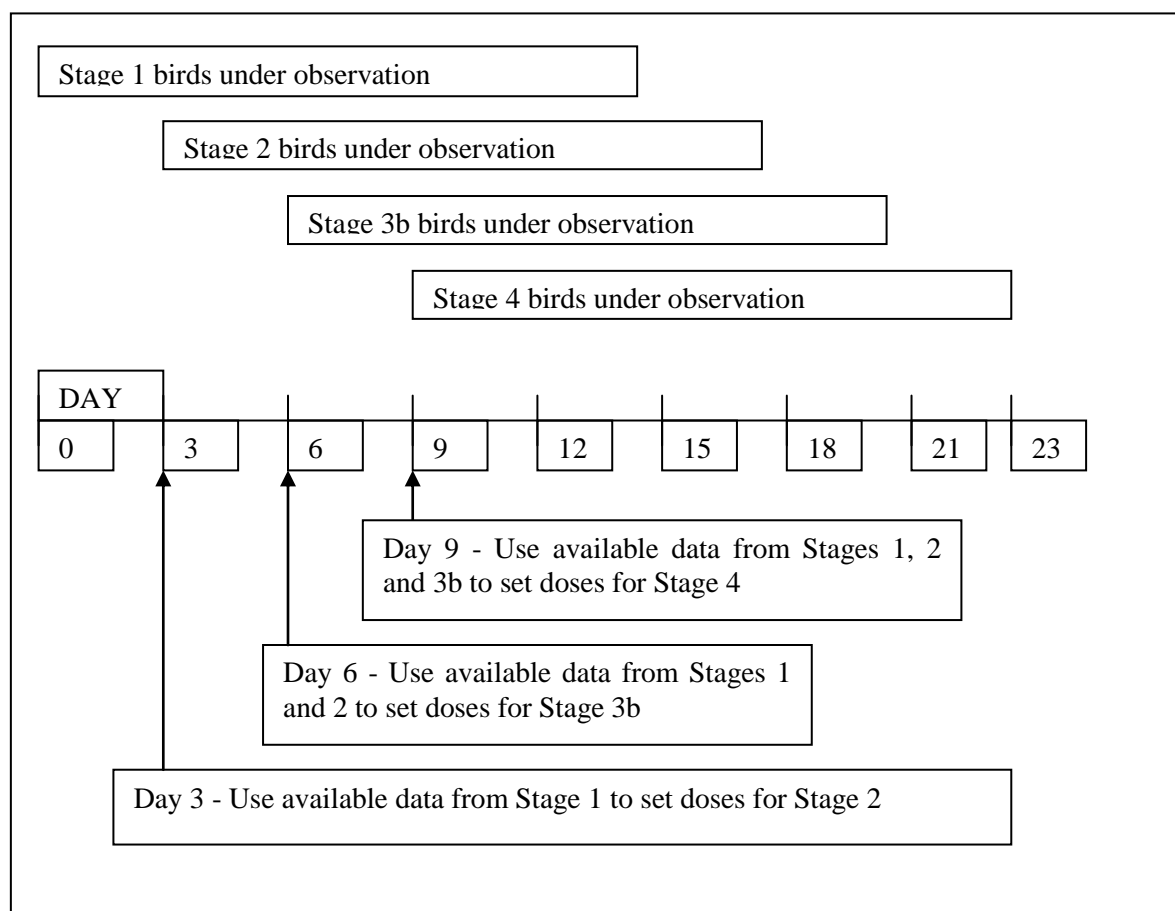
Stage 1 birds under observation

Stage 2 birds under observation

Stage 3b birds under observation

Stage 4 birds under observation

DAY

0 3 6 9 12 15 18 21 23

Day 9 - Use available data from Stages 1, 2 and 3b to set doses for Stage 4

Day 6 - Use available data from Stages 1 and 2 to set doses for Stage 3b

Day 3 - Use available data from Stage 1 to set doses for Stage 2